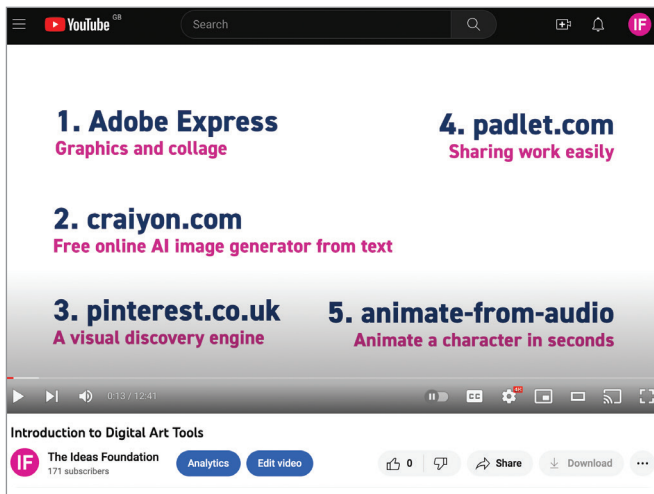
YouTube GB
Search
IF

1. Adobe Express
Graphics and collage

4. padlet.com
Sharing work easily

2. craiyon.com
Free online AI image generator from text

3. pinterest.co.uk
A visual discovery engine

5. animate-from-audio
Animate a character in seconds

0:13 / 12:41
CC
HD

Introduction to Digital Art Tools
IF
The Ideas Foundation
171 subscribers
Analytics
Edit video
0
Share
Download
...